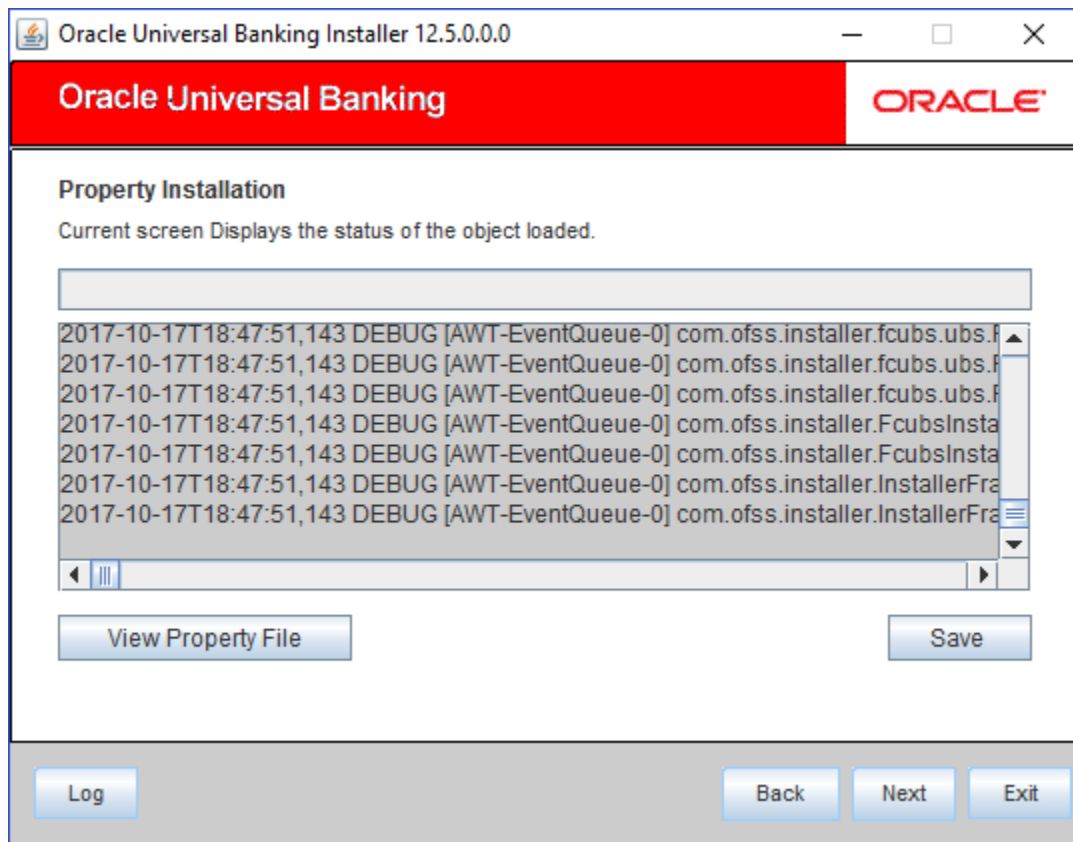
Oracle Universal Banking Installer 12.5.0.0.0

Oracle Universal Banking

ORACLE

Property Installation

Current screen Displays the status of the object loaded.

2017-10-17T18:47:51,143 DEBUG [AWT-EventQueue-0] com.ofss.installer.fcubs.ubs.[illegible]
2017-10-17T18:47:51,143 DEBUG [AWT-EventQueue-0] com.ofss.installer.fcubs.ubs.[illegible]
2017-10-17T18:47:51,143 DEBUG [AWT-EventQueue-0] com.ofss.installer.fcubs.ubs.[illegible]
2017-10-17T18:47:51,143 DEBUG [AWT-EventQueue-0] com.ofss.installer.FcubsInsta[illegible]
2017-10-17T18:47:51,143 DEBUG [AWT-EventQueue-0] com.ofss.installer.FcubsInsta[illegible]
2017-10-17T18:47:51,143 DEBUG [AWT-EventQueue-0] com.ofss.installer.InstallerFra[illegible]
2017-10-17T18:47:51,143 DEBUG [AWT-EventQueue-0] com.ofss.installer.InstallerFra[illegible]

View Property File

Save

Log

Back

Next

Exit